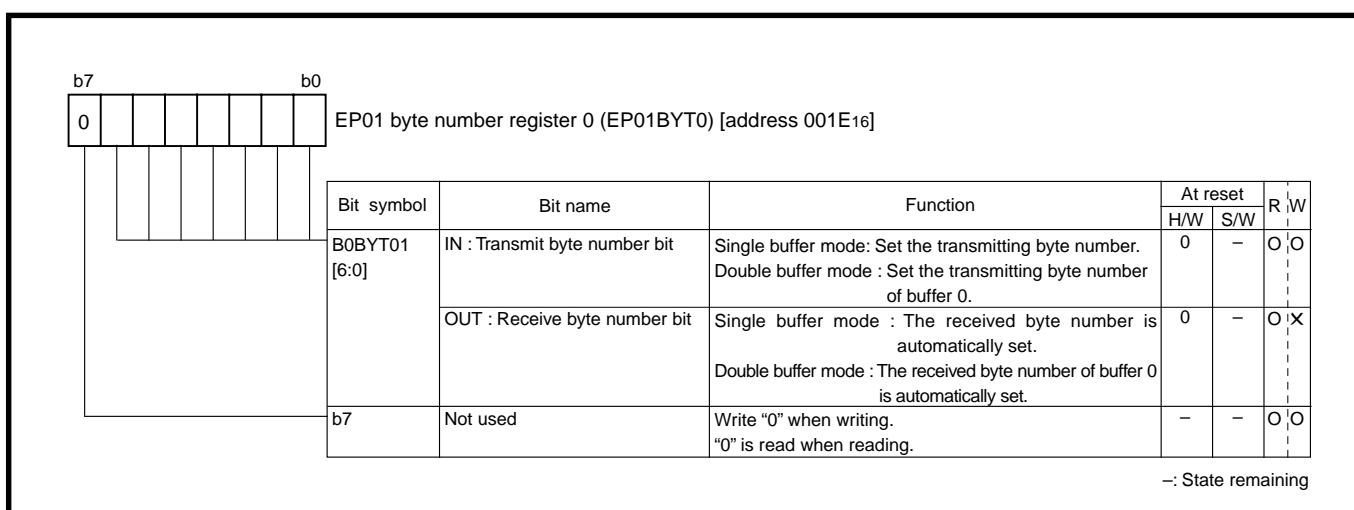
b7 b0

0

EP01 byte number register 0 (EP01BYT0) [address 001E$_{16}$]

| Bit symbol | Bit name | Function | At reset H/W | At reset S/W | R | W |
|---|---|---|---|---|---|---|
| B0BYT01 [6:0] | IN : Transmit byte number bit | Single buffer mode: Set the transmitting byte number. Double buffer mode : Set the transmitting byte number of buffer 0. | 0 | – | O | O |
| | OUT : Receive byte number bit | Single buffer mode : The received byte number is automatically set. Double buffer mode : The received byte number of buffer 0 is automatically set. | 0 | – | O | X |
| b7 | Not used | Write “0” when writing. “0” is read when reading. | – | – | O | O |

–: State remaining